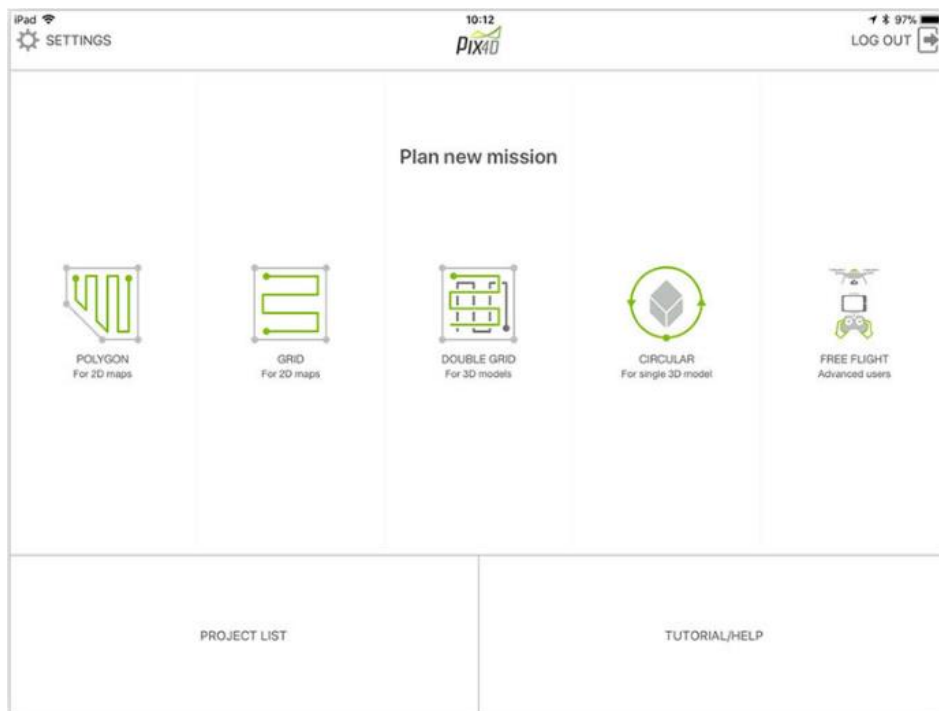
iPad
10:12
97%

SETTINGS
PIX4D
LOG OUT

Plan new mission

POLYGON
For 2D maps

GRID
For 2D maps

DOUBLE GRID
For 3D models

CIRCULAR
For single 3D model

FREE FLIGHT
Advanced users

PROJECT LIST

TUTORIAL/HELP